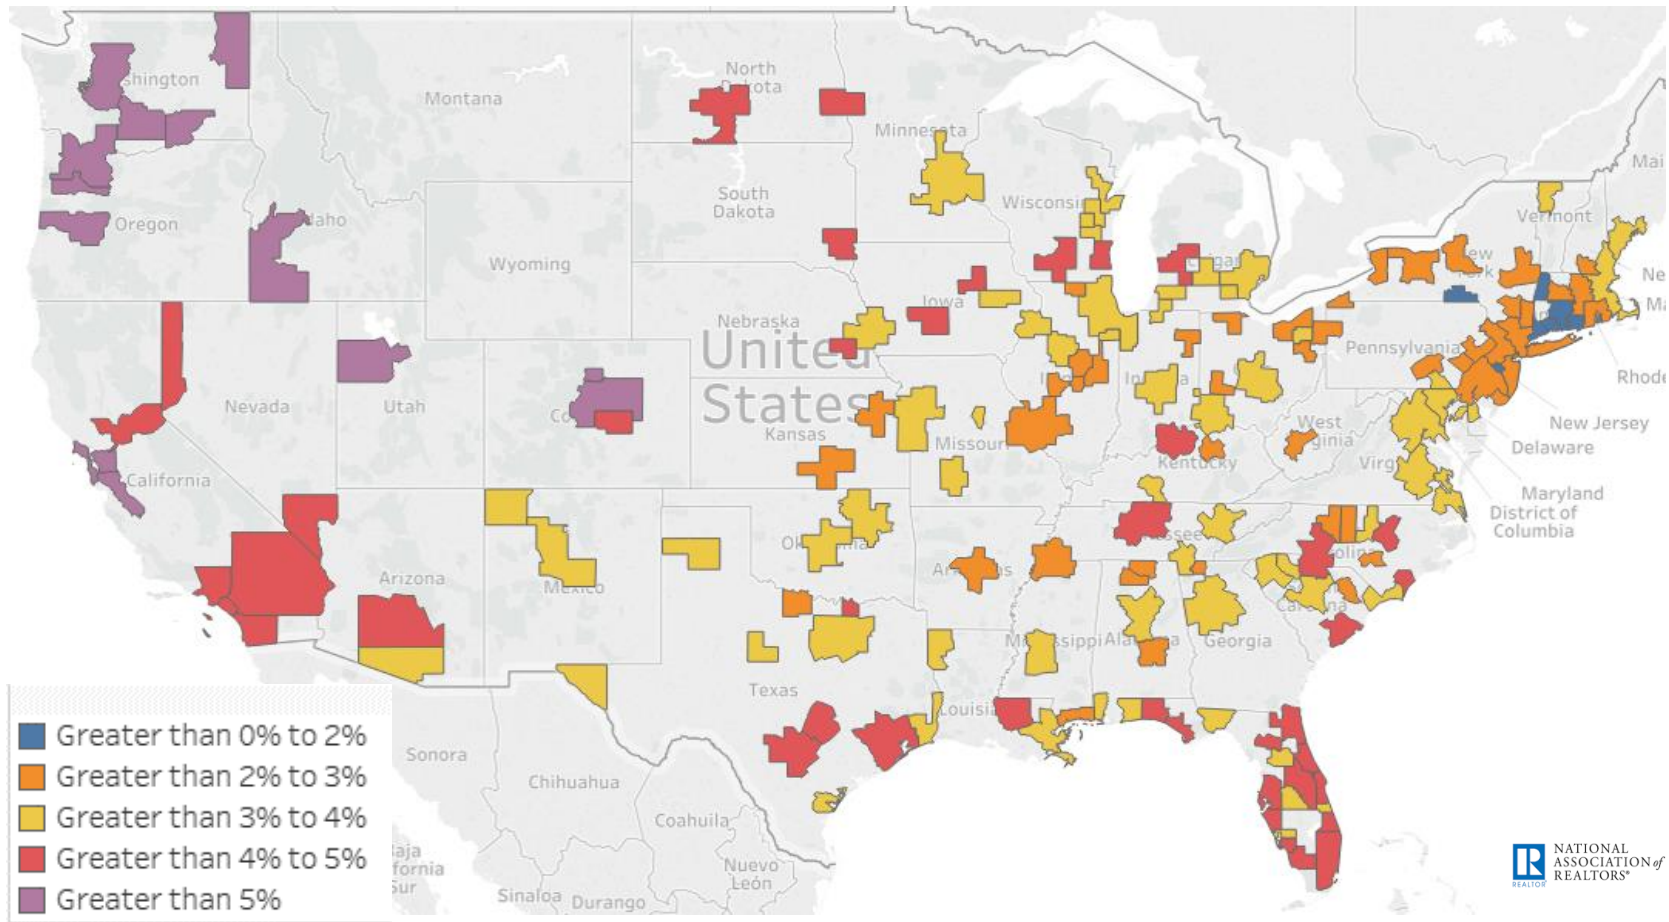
shington
Montana
North Dakota
Minnesota
South Dakota
Wisconsin
Oregon
Idaho
Wyoming
Michigan
Vermont
New York
Iowa
Nebraska
United States
Pennsylvania
Nevada
Utah
Co
Kansas
Missouri
Indiana
West Virginia
Kentucky
Virginia
Rhode
New Jersey
Delaware
Maryland
District of Columbia
California
Oklahoma
Tennessee
North Carolina
Arizona
New Mexico
Arkansas
South Carolina
Mississippi
Alabama
Georgia
Texas
Louisiana
Sonora
Chihuahua
Coahuila
Baja California Sur
Nuevo León
Sinaloa
Durango
Mai
Ne
Ma

Greater than 0% to 2%
Greater than 2% to 3%
Greater than 3% to 4%
Greater than 4% to 5%
Greater than 5%

NATIONAL ASSOCIATION of REALTORS®
REALTOR